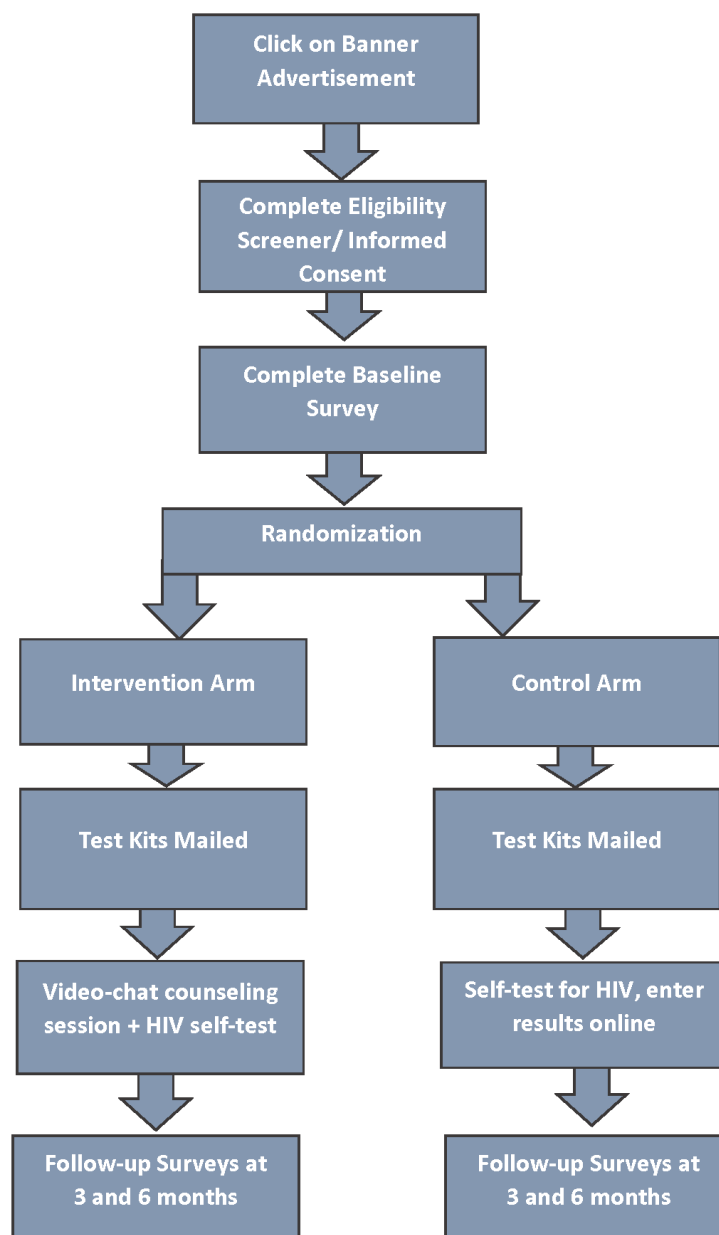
Click on Banner Advertisement

Complete Eligibility Screener/ Informed Consent

Complete Baseline Survey

Randomization

Intervention Arm

Test Kits Mailed

Video-chat counseling session + HIV self-test

Follow-up Surveys at 3 and 6 months

Control Arm

Test Kits Mailed

Self-test for HIV, enter results online

Follow-up Surveys at 3 and 6 months